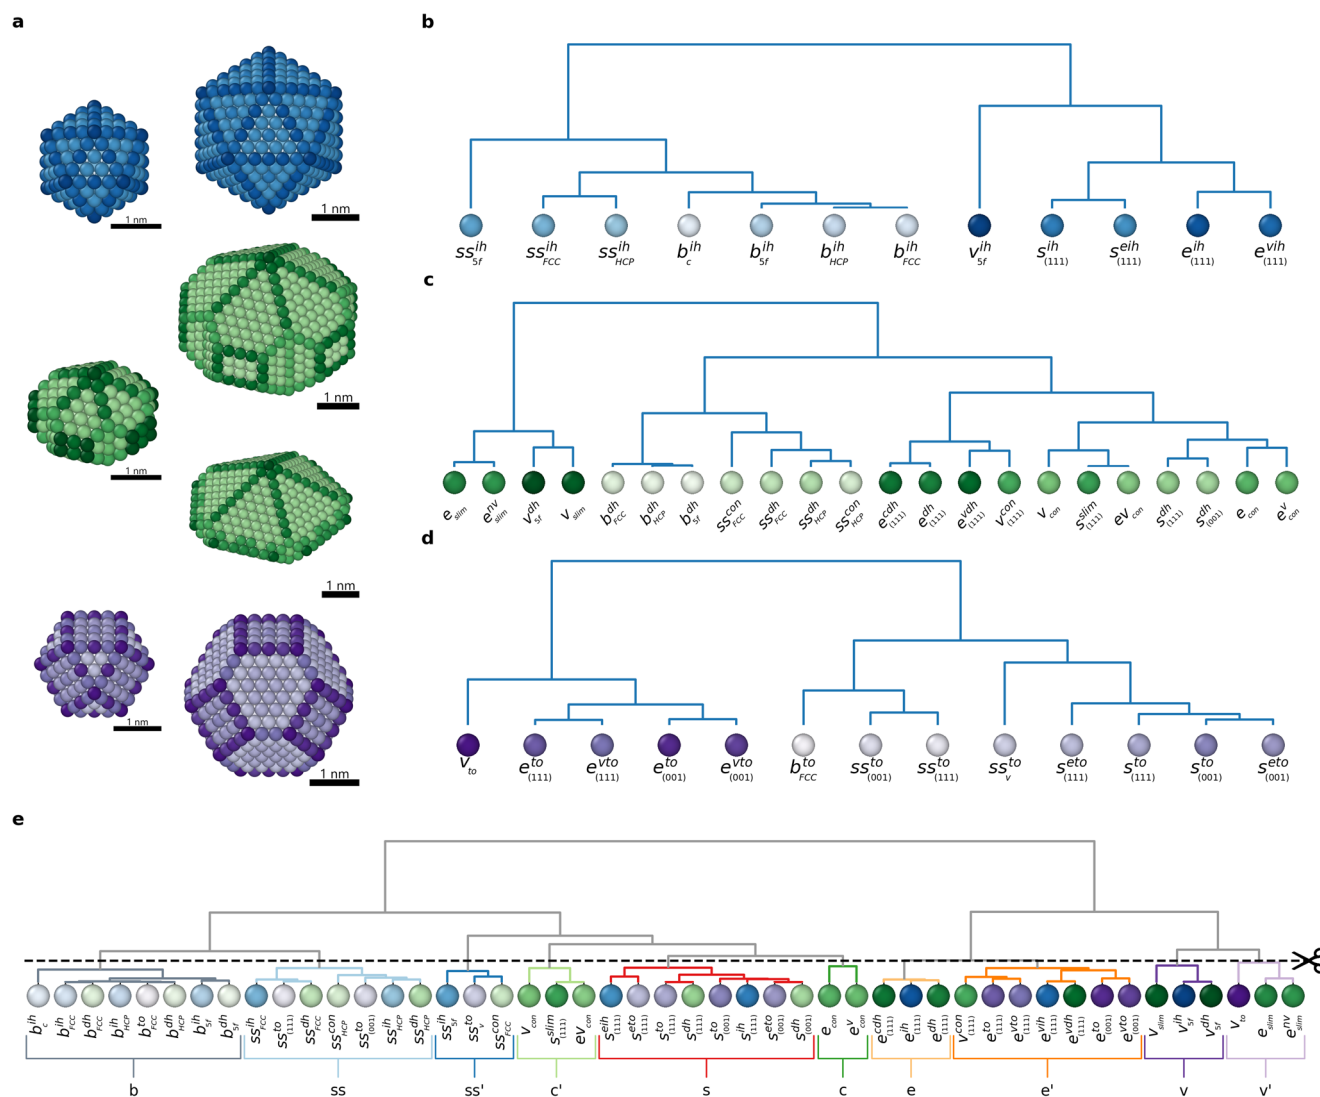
a

1 nm

1 nm

1 nm

1 nm

1 nm

1 nm

1 nm

1 nm

b

$ss^{ih}_{5f}$ $ss^{ih}_{FCC}$ $ss^{ih}_{HCP}$ $b^{ih}_{c}$ $b^{ih}_{5f}$ $b^{ih}_{HCP}$ $b^{ih}_{FCC}$ $v^{ih}_{5f}$ $s^{ih}_{(111)}$ $s^{eih}_{(111)}$ $e^{ih}_{(111)}$ $e^{vih}_{(111)}$

c

$e_{slim}$ $e^{nv}_{slim}$ $v^{dh}_{5f}$ $v_{slim}$ $b^{dh}_{FCC}$ $b^{dh}_{HCP}$ $b^{dh}_{5f}$ $ss^{con}_{FCC}$ $ss^{dh}_{FCC}$ $ss^{dh}_{HCP}$ $ss^{con}_{HCP}$ $e^{cdh}_{(111)}$ $e^{dh}_{(111)}$ $e^{vdh}_{(111)}$ $v^{con}_{(111)}$ $v_{con}$ $s^{slim}_{(111)}$ $ev_{con}$ $s^{dh}_{(111)}$ $s^{dh}_{(001)}$ $e_{con}$ $e^{v}_{con}$

d

$v_{to}$ $e^{to}_{(111)}$ $e^{vto}_{(111)}$ $e^{to}_{(001)}$ $e^{vto}_{(001)}$ $b^{to}_{FCC}$ $ss^{to}_{(001)}$ $ss^{to}_{(111)}$ $ss^{to}_{v}$ $s^{eto}_{(111)}$ $s^{to}_{(111)}$ $s^{to}_{(001)}$ $s^{eto}_{(001)}$

e

$b^{ih}_{c}$ $b^{ih}_{FCC}$ $b^{dh}_{FCC}$ $b^{ih}_{HCP}$ $b^{to}_{FCC}$ $b^{dh}_{HCP}$ $b^{ih}_{5f}$ $b^{dh}_{5f}$ $ss^{ih}_{FCC}$ $ss^{to}_{(111)}$ $ss^{dh}_{FCC}$ $ss^{con}_{HCP}$ $ss^{to}_{(001)}$ $ss^{ih}_{HCP}$ $ss^{dh}_{HCP}$ $ss^{ih}_{5f}$ $ss^{to}_{v}$ $ss^{con}_{FCC}$ $v_{con}$ $s^{slim}_{(111)}$ $ev_{con}$ $s^{eih}_{(111)}$ $s^{eto}_{(111)}$ $s^{to}_{(111)}$ $s^{dh}_{(111)}$ $s^{to}_{(001)}$ $s^{ih}_{(111)}$ $s^{eto}_{(001)}$ $s^{dh}_{(001)}$ $e_{con}$ $e^{v}_{con}$ $e^{cdh}_{(111)}$ $e^{ih}_{(111)}$ $e^{dh}_{(111)}$ $v^{con}_{(111)}$ $e^{to}_{(111)}$ $e^{vto}_{(111)}$ $e^{vih}_{(111)}$ $e^{vdh}_{(111)}$ $e^{to}_{(001)}$ $e^{vto}_{(001)}$ $v_{slim}$ $v^{ih}_{5f}$ $v^{dh}_{5f}$ $v_{to}$ $e_{slim}$ $e^{nv}_{slim}$

b ss ss' c' s c e e' v v'